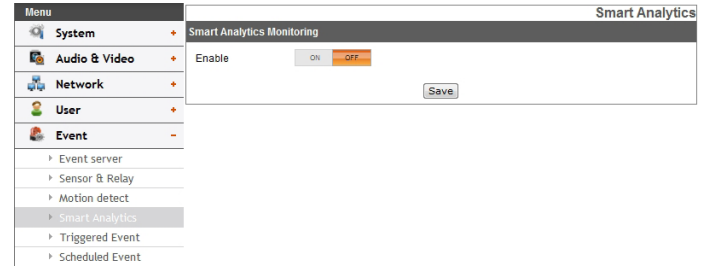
Menu

System +

Audio & Video +

Network +

User +

Event −

Event server

Sensor & Relay

Motion detect

Smart Analytics

Triggered Event

Scheduled Event

Smart Analytics

Smart Analytics Monitoring

Enable ON OFF

Save